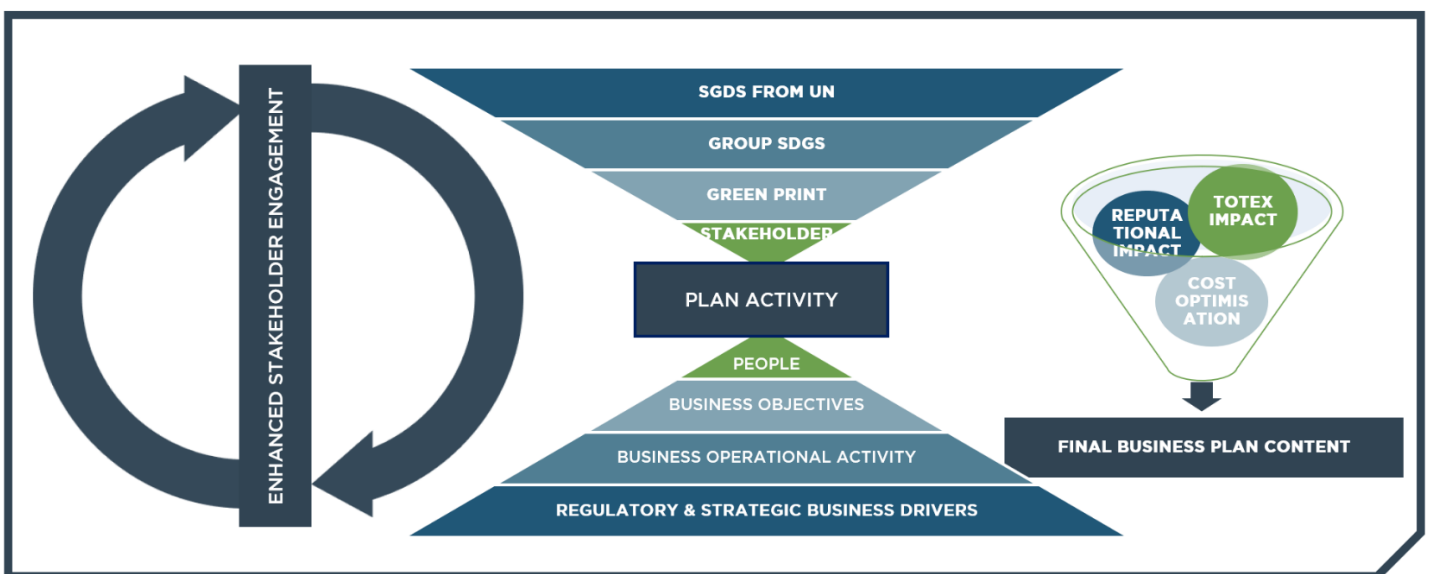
ENHANCED STAKEHOLDER ENGAGEMENT

SGDS FROM UN

GROUP SDGS

GREEN PRINT

STAKEHOLDER

PLAN ACTIVITY

PEOPLE

BUSINESS OBJECTIVES

BUSINESS OPERATIONAL ACTIVITY

REGULATORY & STRATEGIC BUSINESS DRIVERS

REPUTATIONAL IMPACT

TOTEX IMPACT

COST OPTIMISATION

FINAL BUSINESS PLAN CONTENT